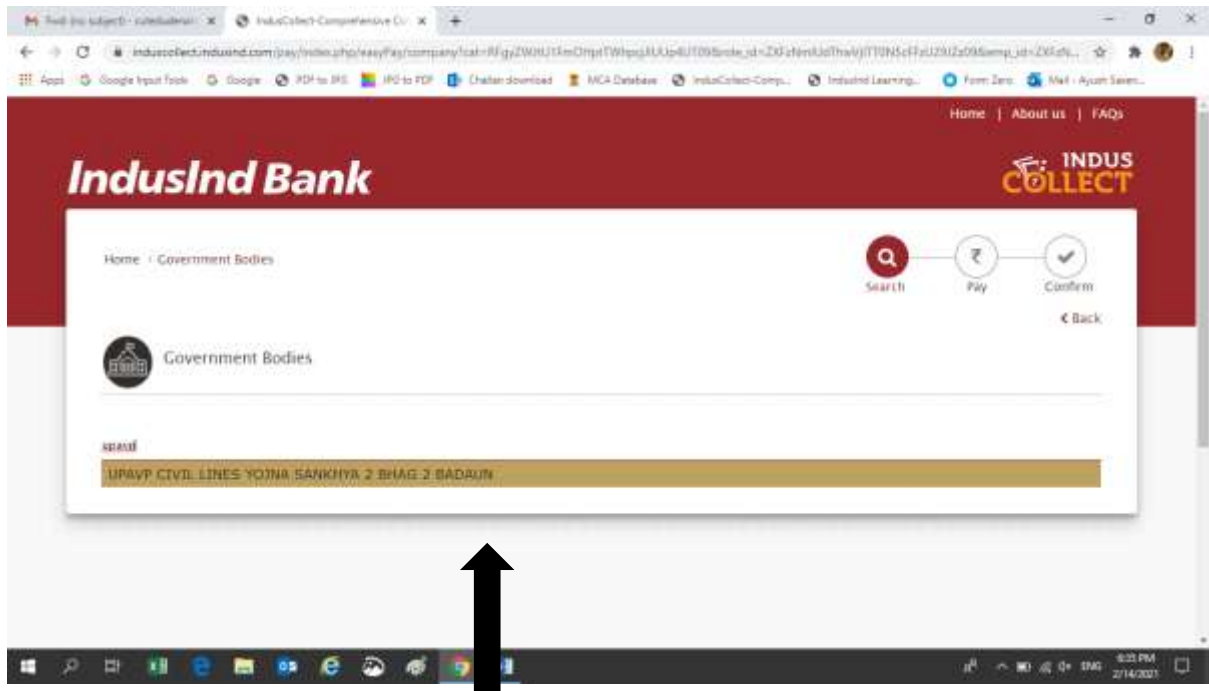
Fwd: (no subject) - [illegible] ×
IndusCollect-Comprehensive C ×
+

indusscollect.indusind.com/pay/index.php/easyPay/company?cat=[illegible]

Apps Google Input Tools Google PDF to JPG JPG to PDF Challan download MCA Database IndusCollect-Comp... IndusInd Learning... Form Zero Mail - Ayush Saxen...

Home | About us | FAQs

IndusInd Bank

INDUS COLLECT

Home › Government Bodies

Search Pay Confirm

‹ Back

Government Bodies

upavd

UPAVP CIVIL LINES YOJNA SANKHYA 2 BHAG 2 BADAUN

ENG 6:35 PM 2/14/2021